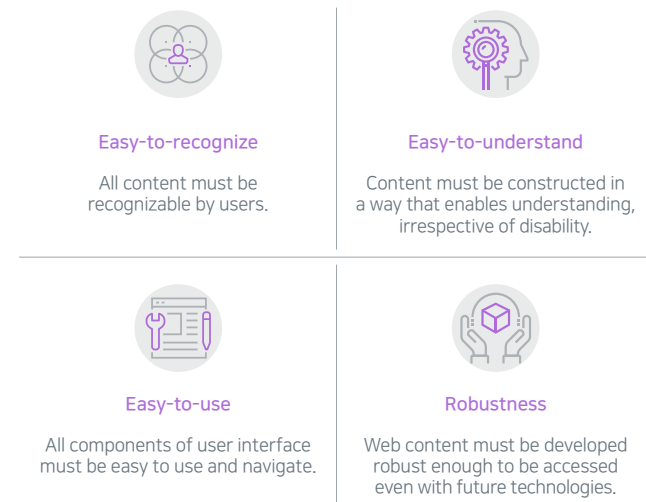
Easy-to-recognize

All content must be recognizable by users.

Easy-to-understand

Content must be constructed in a way that enables understanding, irrespective of disability.

Easy-to-use

All components of user interface must be easy to use and navigate.

Robustness

Web content must be developed robust enough to be accessed even with future technologies.